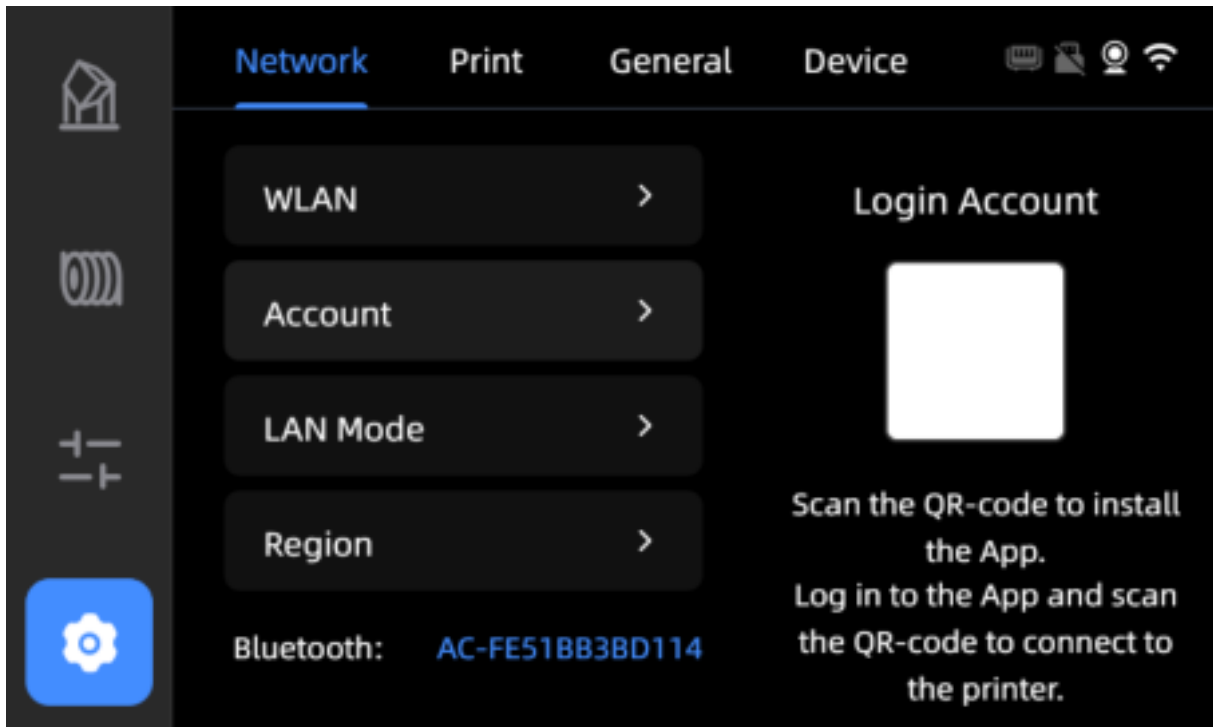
Network Print General Device

WLAN >

Account >

LAN Mode >

Region >

Bluetooth: AC-FE51BB3BD114

Login Account

Scan the QR-code to install the App.
Log in to the App and scan the QR-code to connect to the printer.